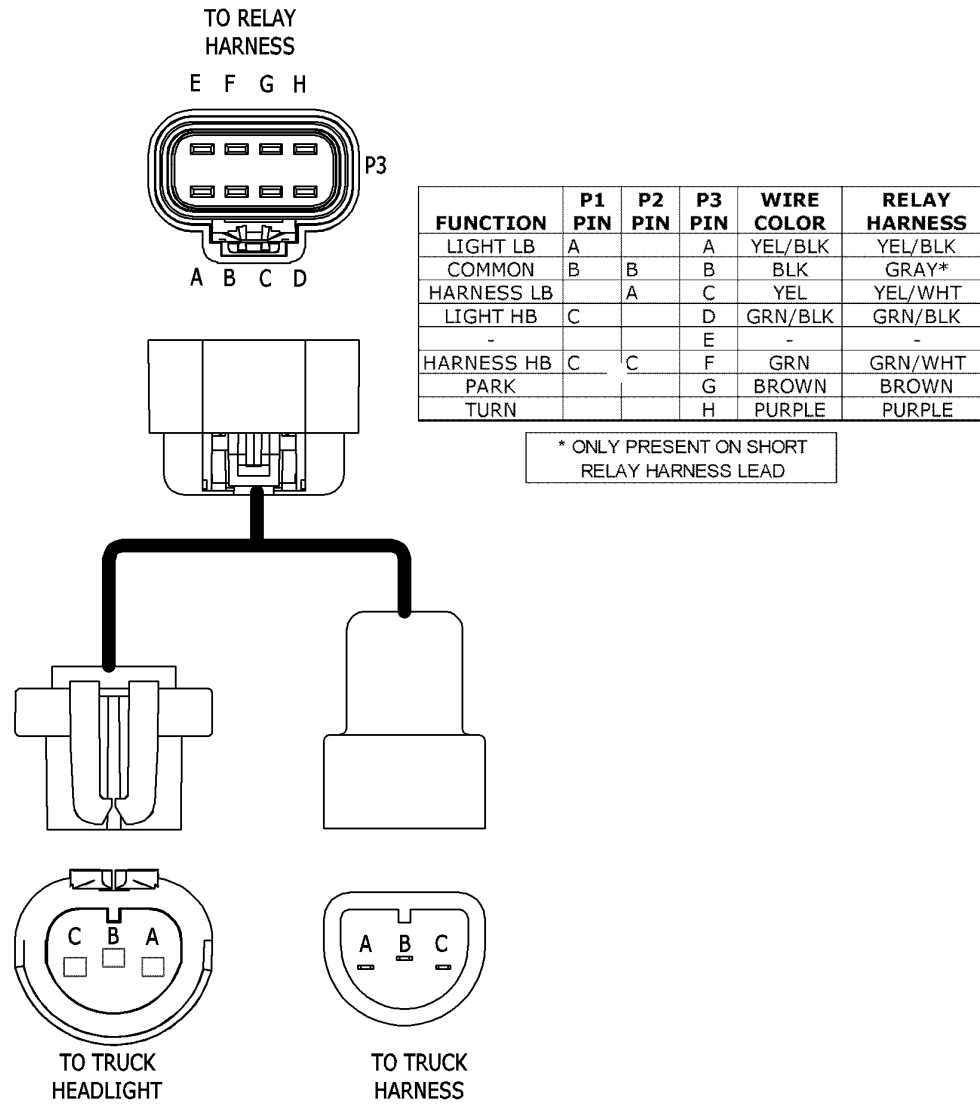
TO RELAY HARNESS

E F G H

P3

A B C D

| FUNCTION | P1 PIN | P2 PIN | P3 PIN | WIRE COLOR | RELAY HARNESS |
|---|---|---|---|---|---|
| LIGHT LB | A | | A | YEL/BLK | YEL/BLK |
| COMMON | B | B | B | BLK | GRAY* |
| HARNESS LB | | A | C | YEL | YEL/WHT |
| LIGHT HB | C | | D | GRN/BLK | GRN/BLK |
| - | | | E | - | - |
| HARNESS HB | C | C | F | GRN | GRN/WHT |
| PARK | | | G | BROWN | BROWN |
| TURN | | | H | PURPLE | PURPLE |

* ONLY PRESENT ON SHORT RELAY HARNESS LEAD

C B A

TO TRUCK HEADLIGHT

A B C

TO TRUCK HARNESS